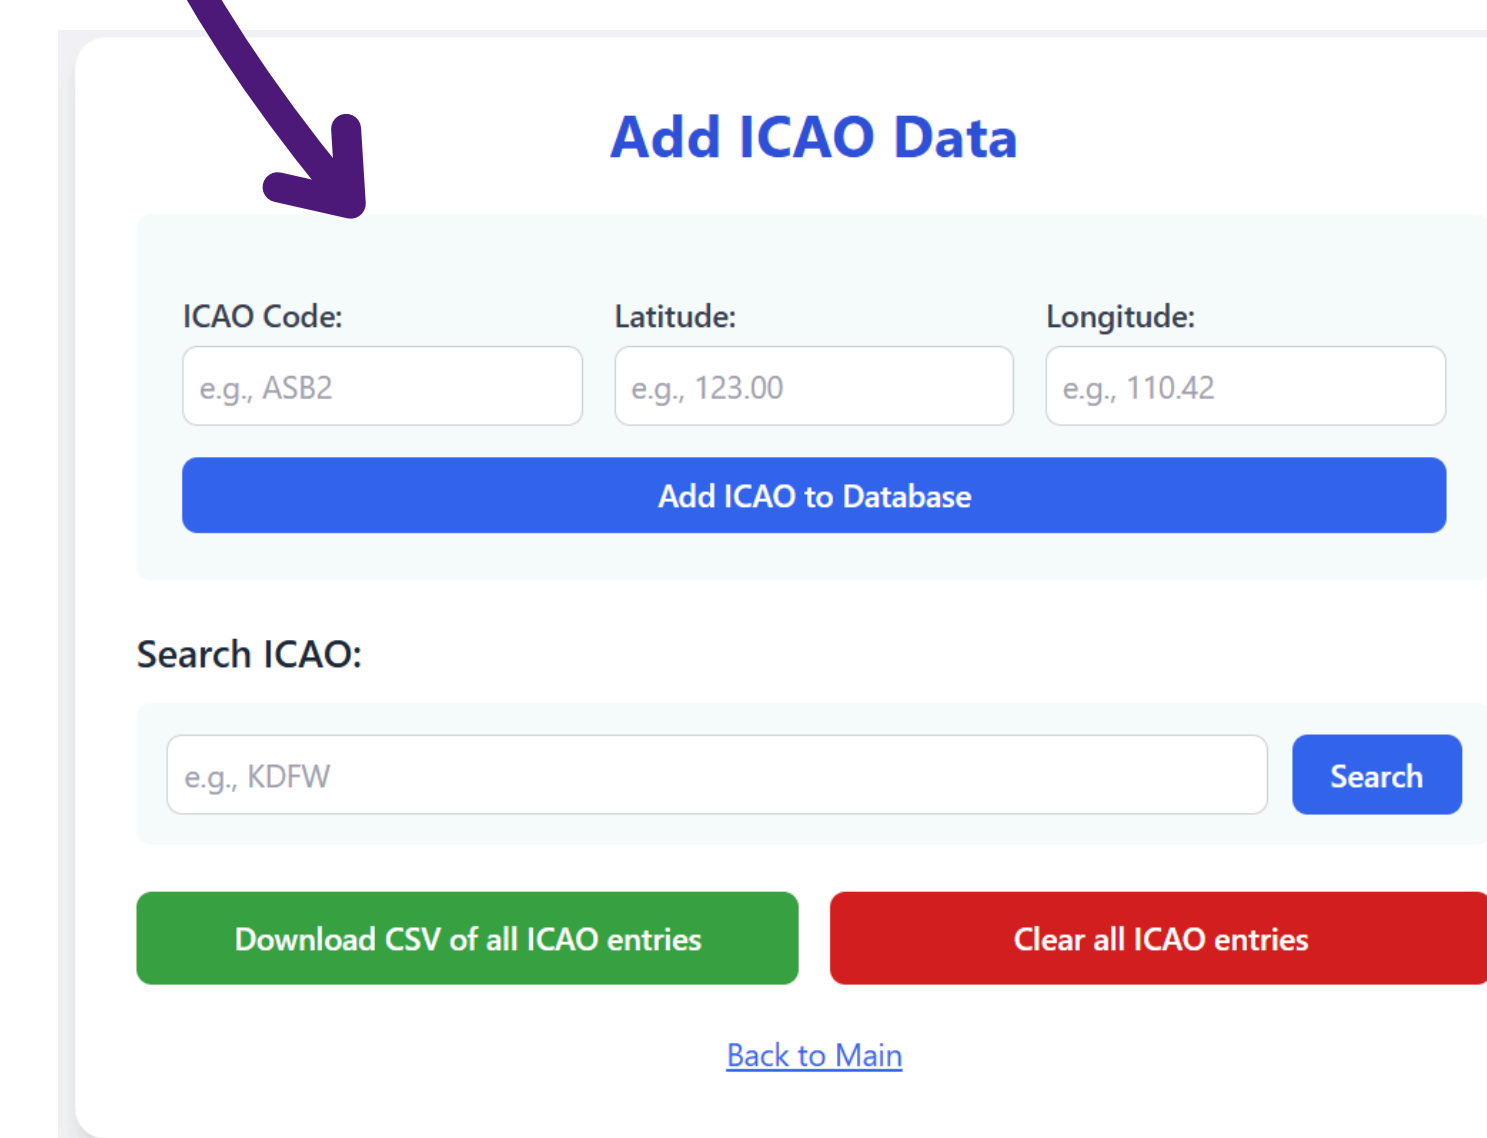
Add ICAO Data

ICAO Code:
e.g., ASB2

Latitude:
e.g., 123.00

Longitude:
e.g., 110.42

Add ICAO to Database

Search ICAO:

e.g., KDFW

Search

Download CSV of all ICAO entries

Clear all ICAO entries

Back to Main